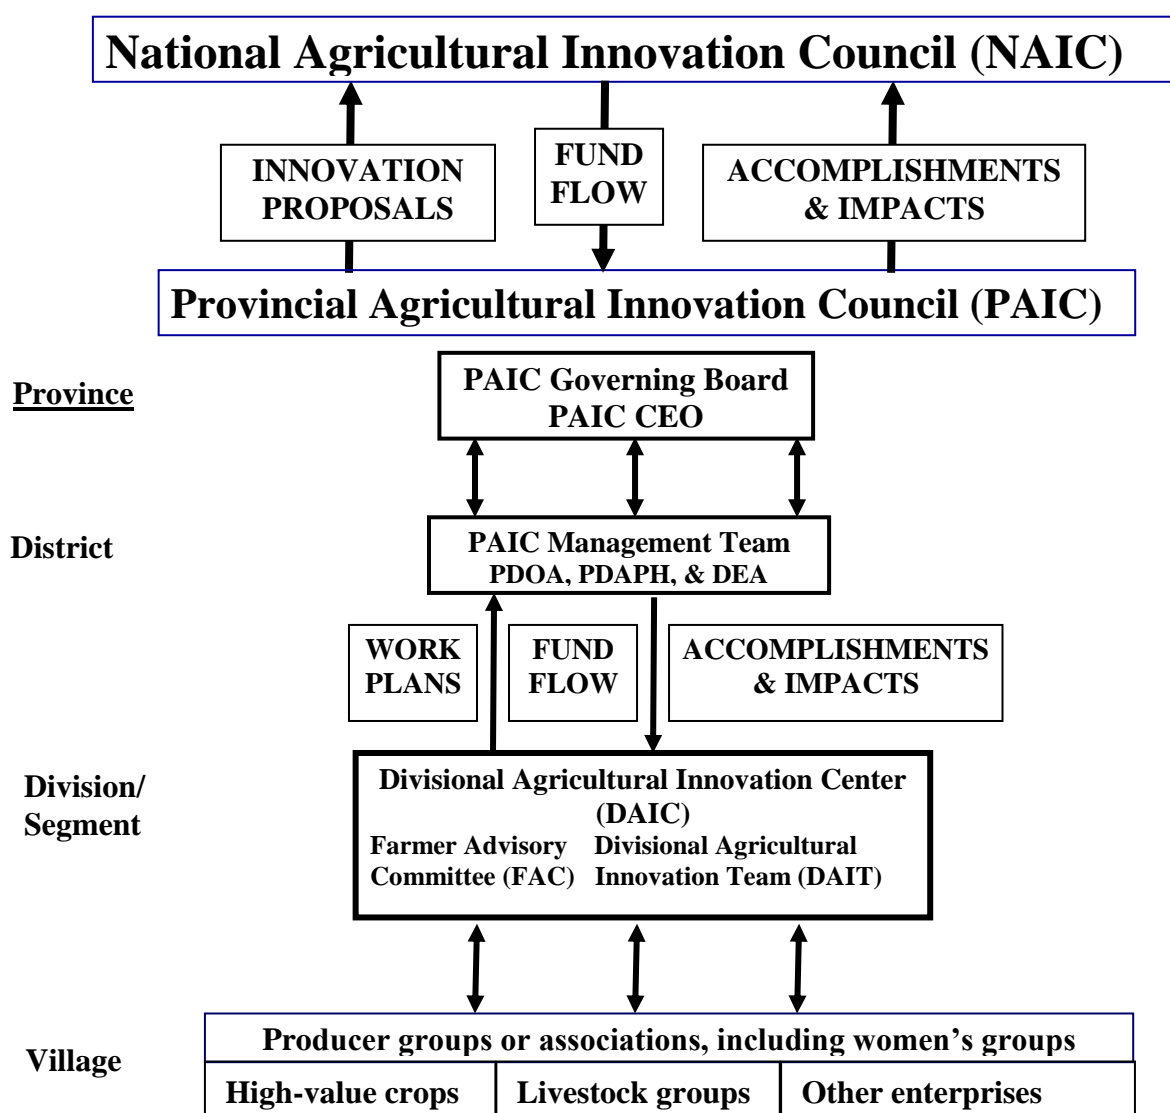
National Agricultural Innovation Council (NAIC)

INNOVATION PROPOSALS

FUND FLOW

ACCOMPLISHMENTS & IMPACTS

Provincial Agricultural Innovation Council (PAIC)

Province

PAIC Governing Board
PAIC CEO

District

PAIC Management Team
PDOA, PDAPH, & DEA

WORK PLANS

FUND FLOW

ACCOMPLISHMENTS & IMPACTS

Division/ Segment

Divisional Agricultural Innovation Center (DAIC)
Farmer Advisory Committee (FAC)
Divisional Agricultural Innovation Team (DAIT)

Village

Producer groups or associations, including women's groups

| High-value crops | Livestock groups | Other enterprises |